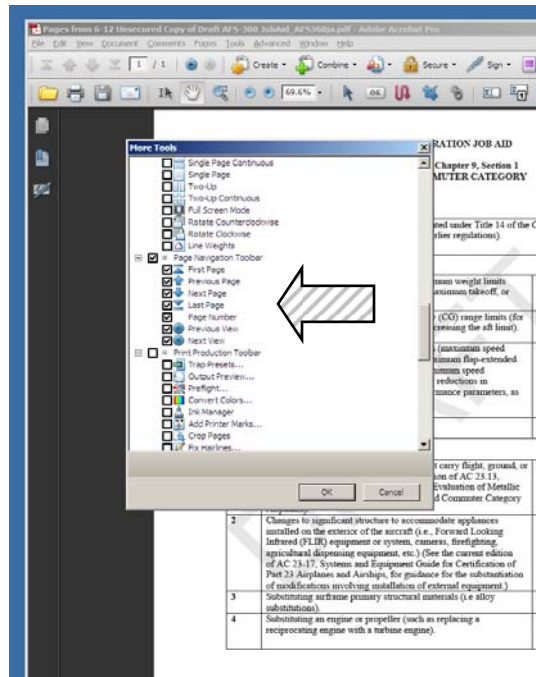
Pages from 6-12 Unsecured Copy of Draft AFS-300 JobAid_AFS360ba.pdf - Adobe Acrobat Pro

File Edit View Document Comments Forms Tools Advanced Window Help

1 / 1

Create · Combine · Secure · Sign ·

69.6%

More Tools

Single Page Continuous
Single Page
Two-Up
Two-Up Continuous
Full Screen Mode
Rotate Counterclockwise
Rotate Clockwise
Line Weights
Page Navigation Toolbar
First Page
Previous Page
Next Page
Last Page
Page Number
Previous View
Next View
Print Production Toolbar
Trap Presets...
Output Preview...
Preflight...
Convert Colors...
Ink Manager
Add Printer Marks...
Crop Pages
Fix Hairlines...

OK Cancel

RATION JOB AID

Chapter 9, Section 1
MUTER CATEGORY

ted under Title 14 of the C
rlier regulations).

mum weight limits
maximum takeoff, or

y (CG) range limits (for
reasing the aft limit).

(maximum speed
imum flap-extended
imum speed
reductions in
mance parameters, as

t carry flight, ground, or
ion of AC 23.13,
Evaluation of Metallic
d Commuter Category

| 2 | Changes to significant structure to accommodate appliances installed on the exterior of the aircraft (i.e., Forward Looking Infrared (FLIR) equipment or system, cameras, firefighting, agricultural dispensing equipment, etc.) (See the current edition of AC 23-17, Systems and Equipment Guide for Certification of Part 23 Airplanes and Airships, for guidance for the substantiation of modifications involving installation of external equipment.) |
|---|---|
| 3 | Substituting airframe primary structural materials (i.e alloy substitutions). |
| 4 | Substituting an engine or propeller (such as replacing a reciprocating engine with a turbine engine). |